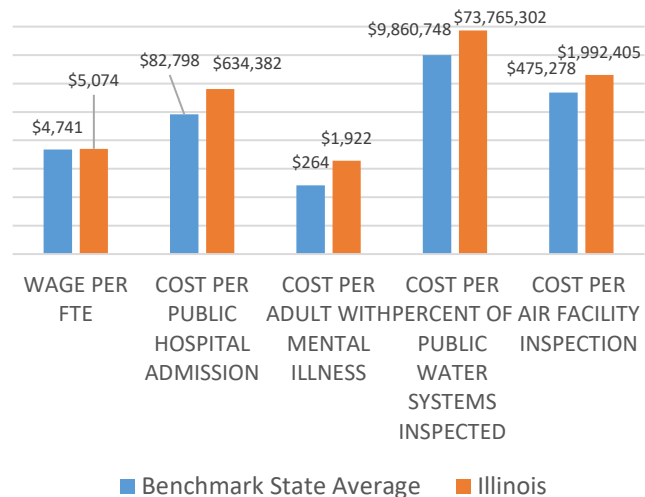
$4,741
$5,074
$82,798
$634,382
$264
$1,922
$9,860,748
$73,765,302
$475,278
$1,992,405

WAGE PER FTE
COST PER PUBLIC HOSPITAL ADMISSION
COST PER ADULT WITH MENTAL ILLNESS
COST PER PERCENT OF PUBLIC WATER SYSTEMS INSPECTED
COST PER AIR FACILITY INSPECTION

Benchmark State Average
Illinois